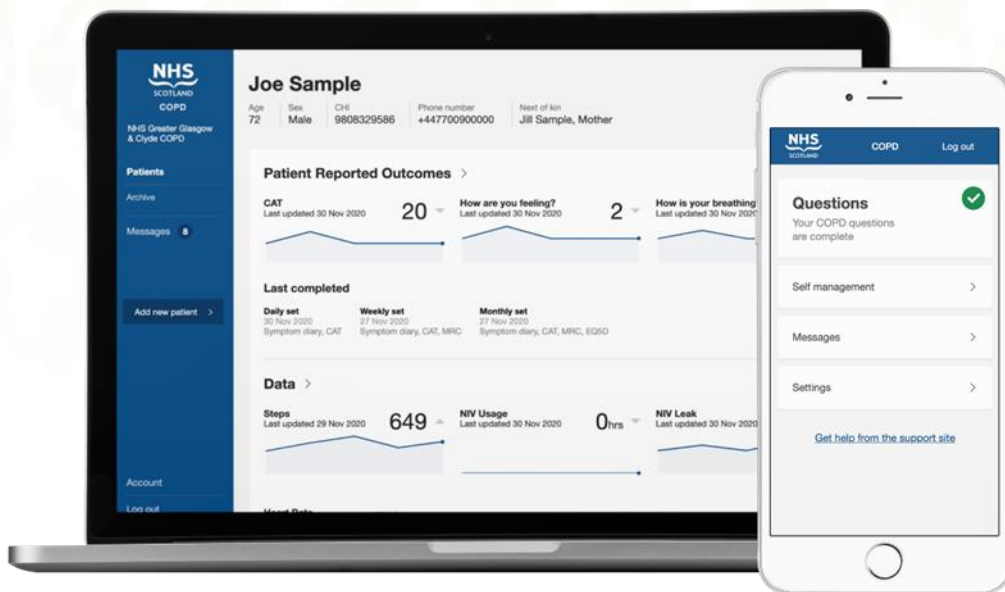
NHS
SCOTLAND
COPD

NHS Greater Glasgow & Clyde COPD

Patients
Archive
Messages 8

Add new patient >

Account
Log out

Joe Sample

| Age | Sex | CHI | Phone number | Next of kin |
|---|---|---|---|---|
| 72 | Male | 9808329586 | +447700900000 | Jill Sample, Mother |

Patient Reported Outcomes >

CAT
Last updated 30 Nov 2020
20

How are you feeling?
Last updated 30 Nov 2020
2

How is your breathing
Last updated 30 Nov 2020

Last completed

Daily set
30 Nov 2020
Symptom diary, CAT

Weekly set
27 Nov 2020
Symptom diary, CAT, MRC

Monthly set
27 Nov 2020
Symptom diary, CAT, MRC, EQ5D

Data >

Steps
Last updated 29 Nov 2020
649

NIV Usage
Last updated 30 Nov 2020
0hrs

NIV Leak
Last updated 30 Nov 2020

Heart Rate

NHS
SCOTLAND
COPD
Log out

Questions
Your COPD questions are complete

Self management >

Messages >

Settings >

Get help from the support site